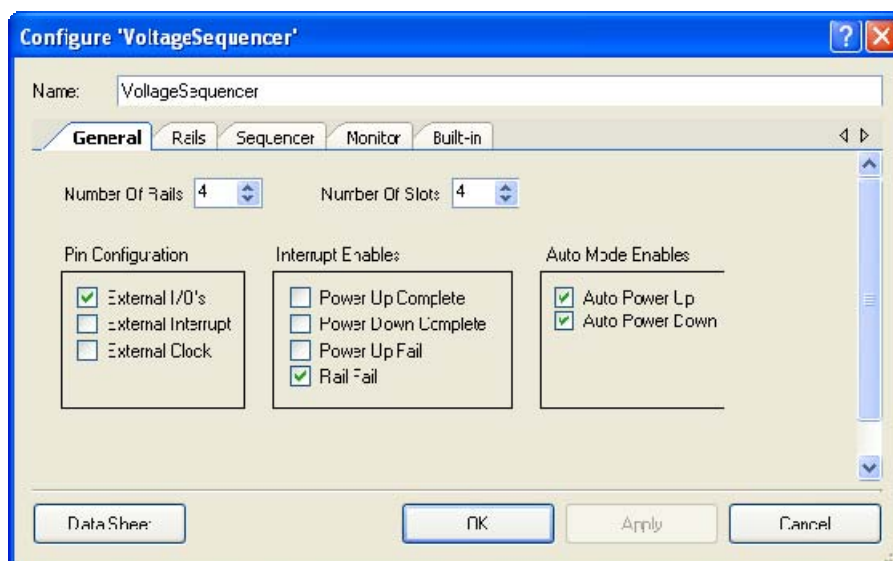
Configure 'VoltageSequencer'

Name: VoltageSequencer

General | Rails | Sequencer | Monitor | Built-in

Number Of Rails 4

Number Of Slots 4

Pin Configuration

External I/O's

External Interrupt

External Clock

Interrupt Enables

Power Up Complete

Power Down Complete

Power Up Fail

Rail Fail

Auto Mode Enables

Auto Power Up

Auto Power Down

Data Sheet

OK

Apply

Cancel